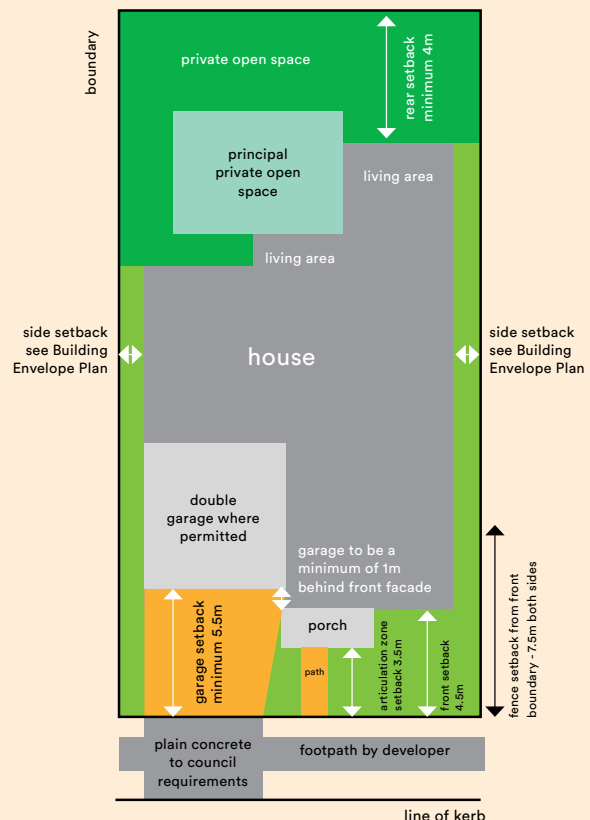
boundary

private open space

rear setback minimum 4m

principal private open space

living area

living area

side setback see Building Envelope Plan

house

side setback see Building Envelope Plan

double garage where permitted

garage to be a minimum of 1m behind front facade

fence setback from front boundary - 7.5m both sides

garage setback minimum 5.5m

porch

path

articulation zone setback 3.5m

front setback 4.5m

plain concrete to council requirements

footpath by developer

line of kerb